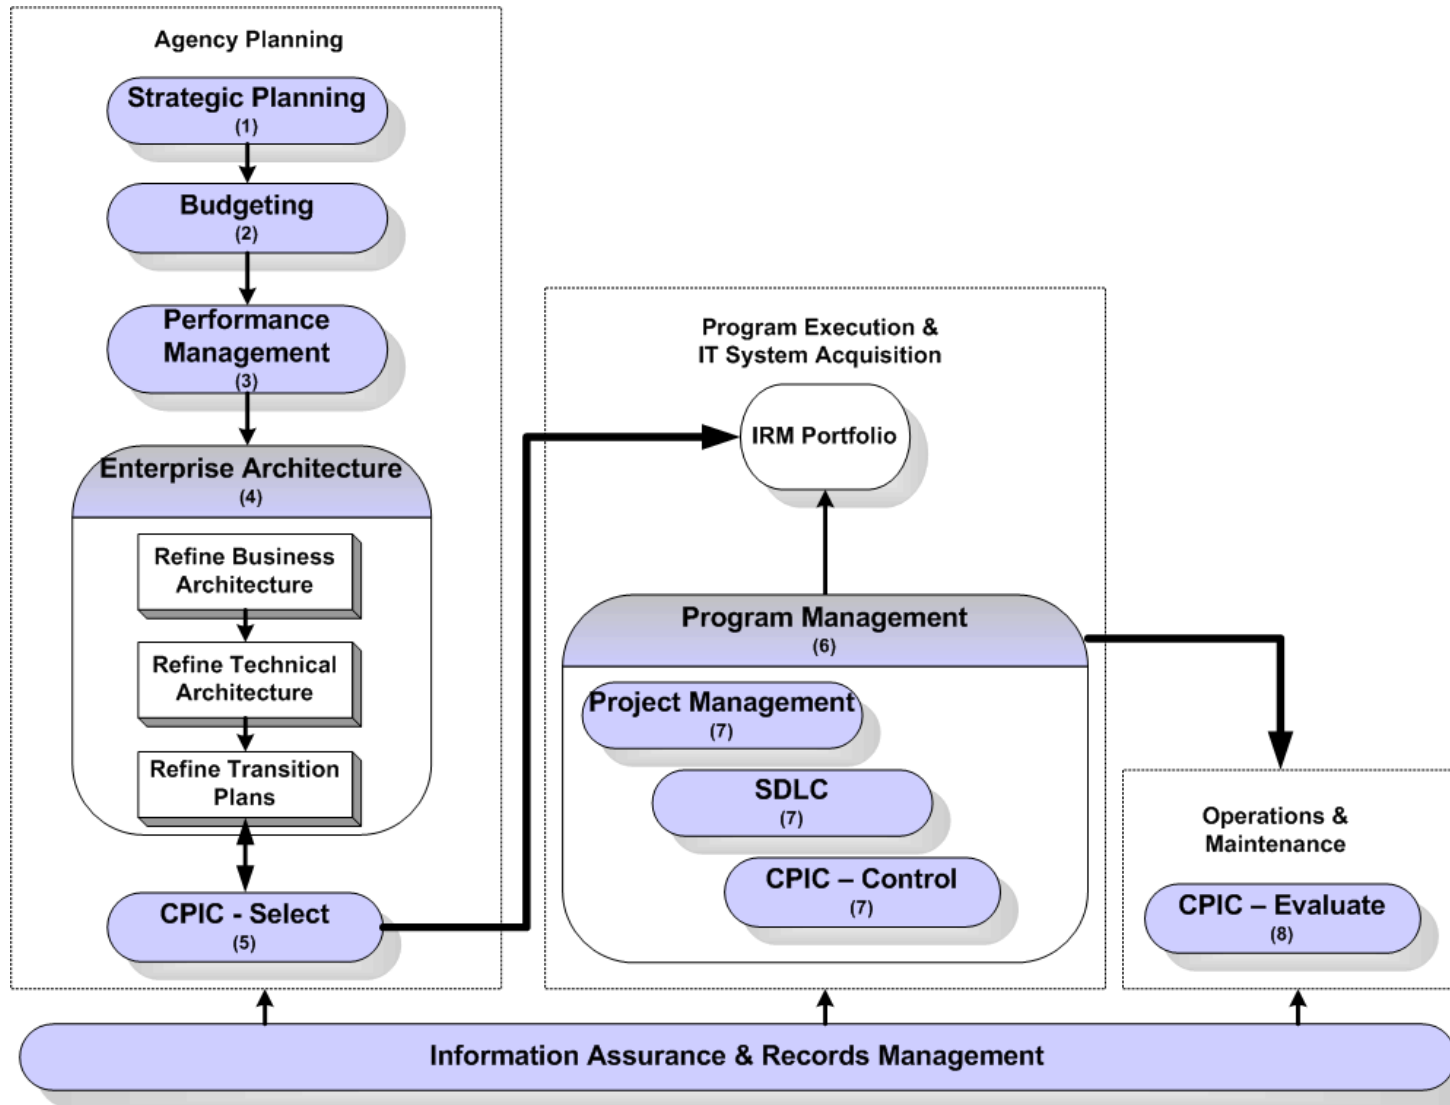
Agency Planning

Strategic Planning
(1)

Budgeting
(2)

Performance Management
(3)

Enterprise Architecture
(4)

Refine Business Architecture

Refine Technical Architecture

Refine Transition Plans

CPIC - Select
(5)

Program Execution & IT System Acquisition

IRM Portfolio

Program Management
(6)

Project Management
(7)

SDLC
(7)

CPIC – Control
(7)

Operations & Maintenance

CPIC – Evaluate
(8)

Information Assurance & Records Management